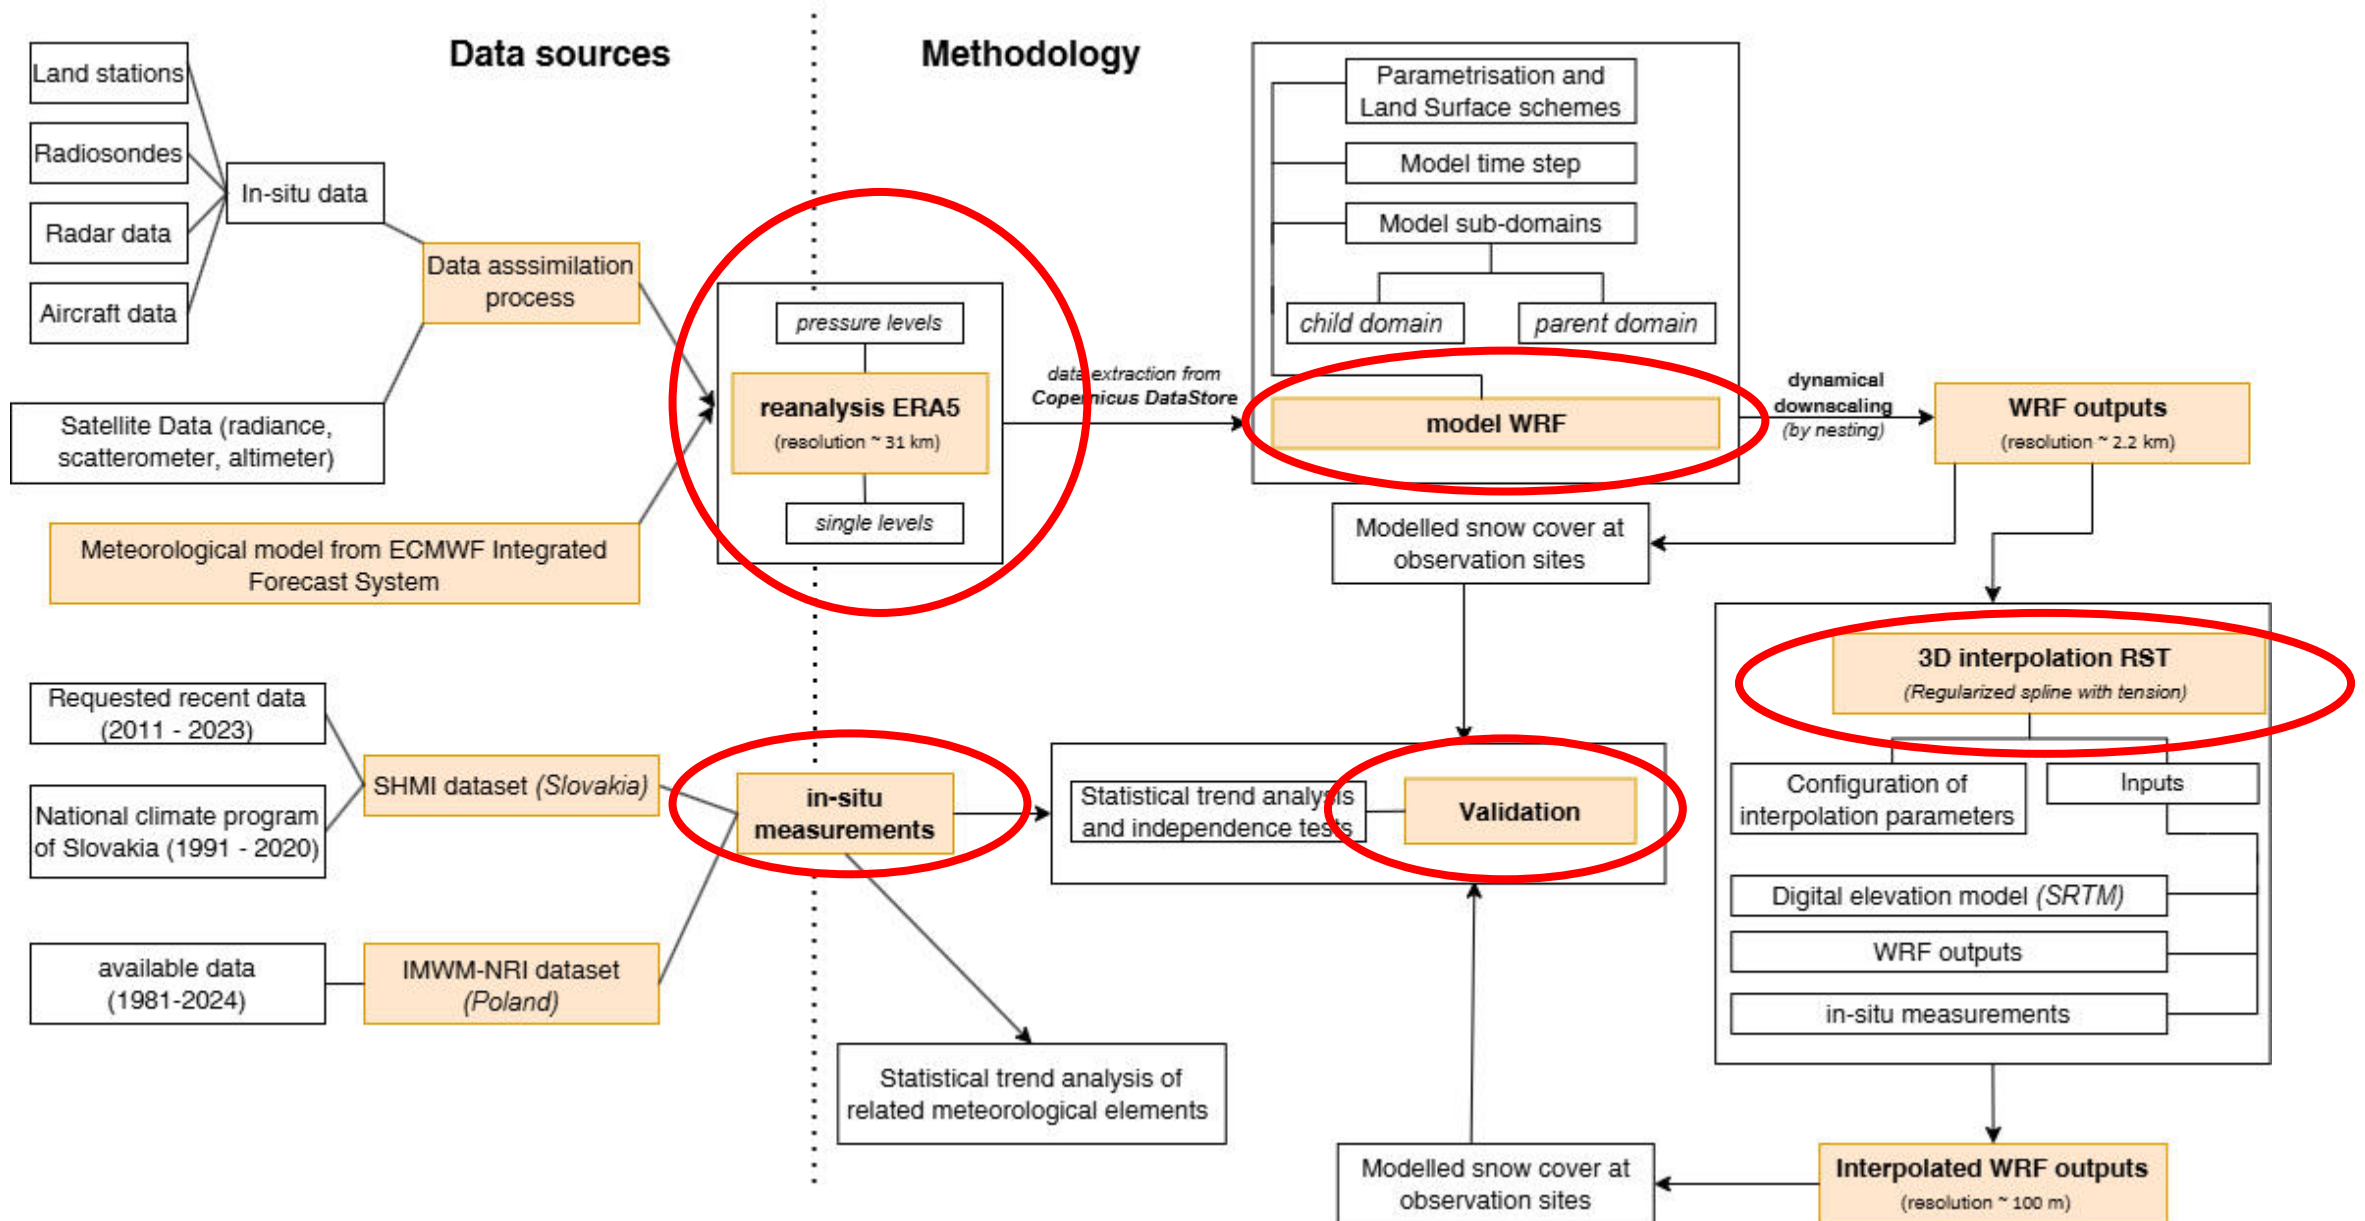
Data sources

Methodology

Land stations

Radiosondes

Radar data

Aircraft data

In-situ data

Data asssimilation process

Satellite Data (radiance, scatterometer, altimeter)

Meteorological model from ECMWF Integrated Forecast System

pressure levels

reanalysis ERA5
(resolution ~ 31 km)

single levels

data extraction from Copernicus DataStore

Parametrisation and Land Surface schemes

Model time step

Model sub-domains

child domain

parent domain

model WRF

dynamical downscaling (by nesting)

WRF outputs
(resolution ~ 2.2 km)

Modelled snow cover at observation sites

3D interpolation RST
(Regularized spline with tension)

Configuration of interpolation parameters

Inputs

Digital elevation model (SRTM)

WRF outputs

in-situ measurements

Requested recent data (2011 - 2023)

National climate program of Slovakia (1991 - 2020)

SHMI dataset (Slovakia)

available data (1981-2024)

IMWM-NRI dataset (Poland)

in-situ measurements

Statistical trend analysis and independence tests

Validation

Statistical trend analysis of related meteorological elements

Modelled snow cover at observation sites

Interpolated WRF outputs
(resolution ~ 100 m)